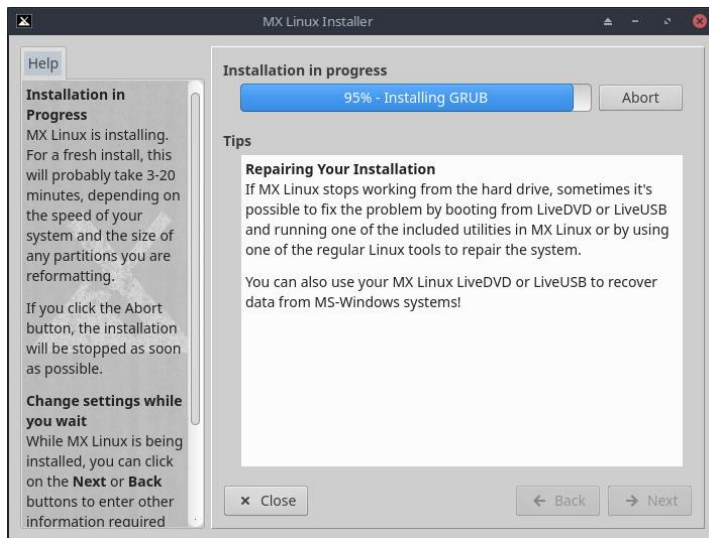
MX Linux Installer

Help

**Installation in Progress**
MX Linux is installing. For a fresh install, this will probably take 3-20 minutes, depending on the speed of your system and the size of any partitions you are reformatting.

If you click the Abort button, the installation will be stopped as soon as possible.

**Change settings while you wait**
While MX Linux is being installed, you can click on the **Next** or **Back** buttons to enter other information required

Installation in progress

95% - Installing GRUB

Abort

Tips

**Repairing Your Installation**
If MX Linux stops working from the hard drive, sometimes it's possible to fix the problem by booting from LiveDVD or LiveUSB and running one of the included utilities in MX Linux or by using one of the regular Linux tools to repair the system.

You can also use your MX Linux LiveDVD or LiveUSB to recover data from MS-Windows systems!

× Close

← Back

→ Next